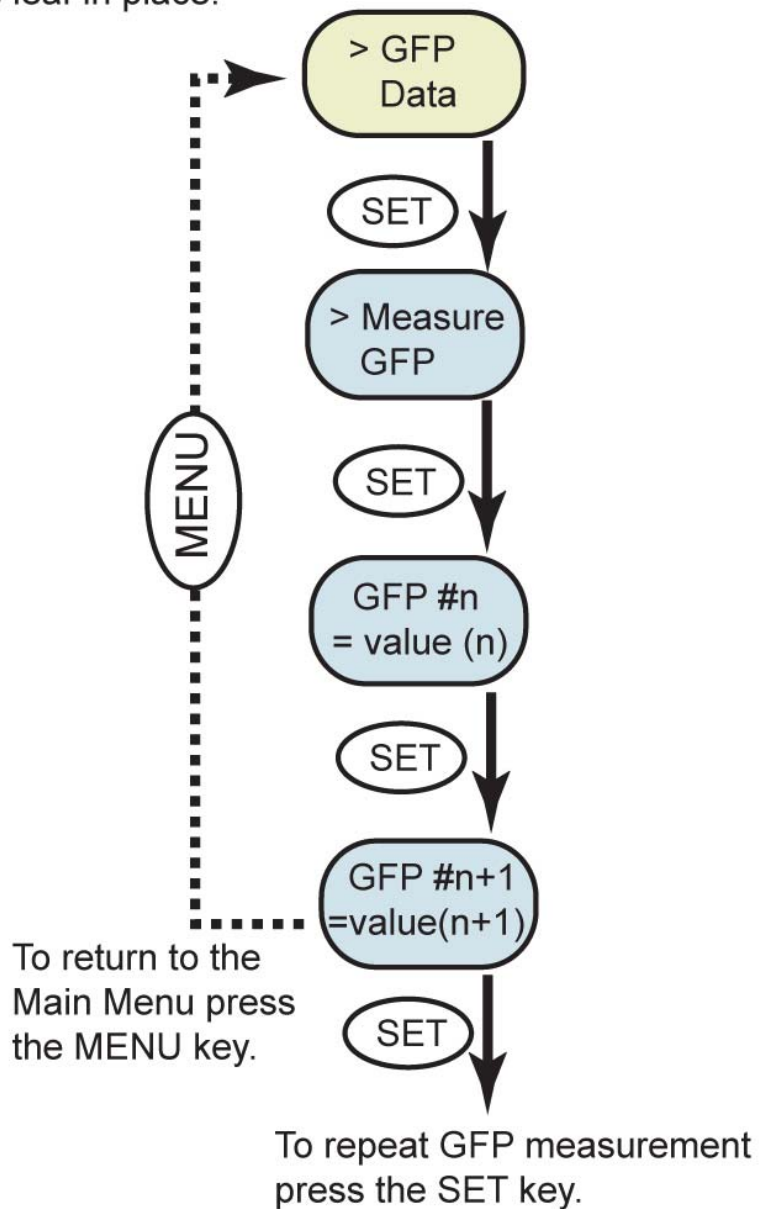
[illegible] leaf in place.

> GFP Data

SET

> Measure GFP

MENU

SET

GFP #n = value (n)

SET

GFP #n+1 =value(n+1)

To return to the Main Menu press the MENU key.

SET

To repeat GFP measurement press the SET key.